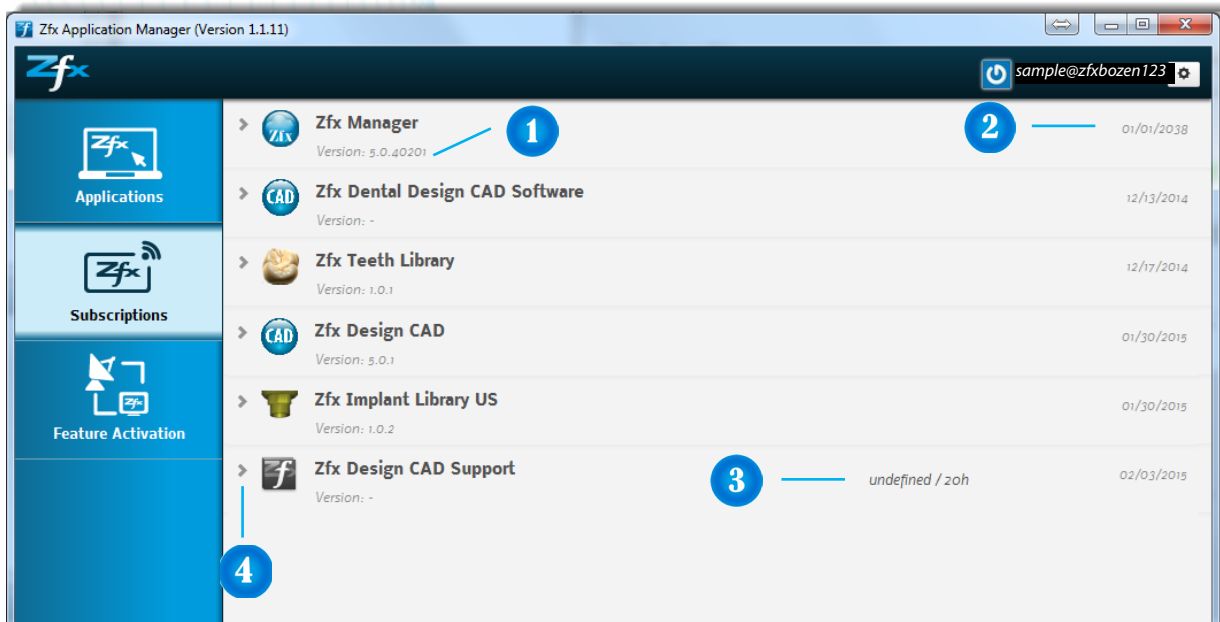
Zfx Application Manager (Version 1.1.11)

Zfx

sample@zfxbozen123

Applications

Subscriptions

Feature Activation

Zfx Manager
Version: 5.0.40201
1
2
01/01/2038

Zfx Dental Design CAD Software
Version: -
12/13/2014

Zfx Teeth Library
Version: 1.0.1
12/17/2014

Zfx Design CAD
Version: 5.0.1
01/30/2015

Zfx Implant Library US
Version: 1.0.2
01/30/2015

Zfx Design CAD Support
Version: -
3
undefined / 20h
02/03/2015

4